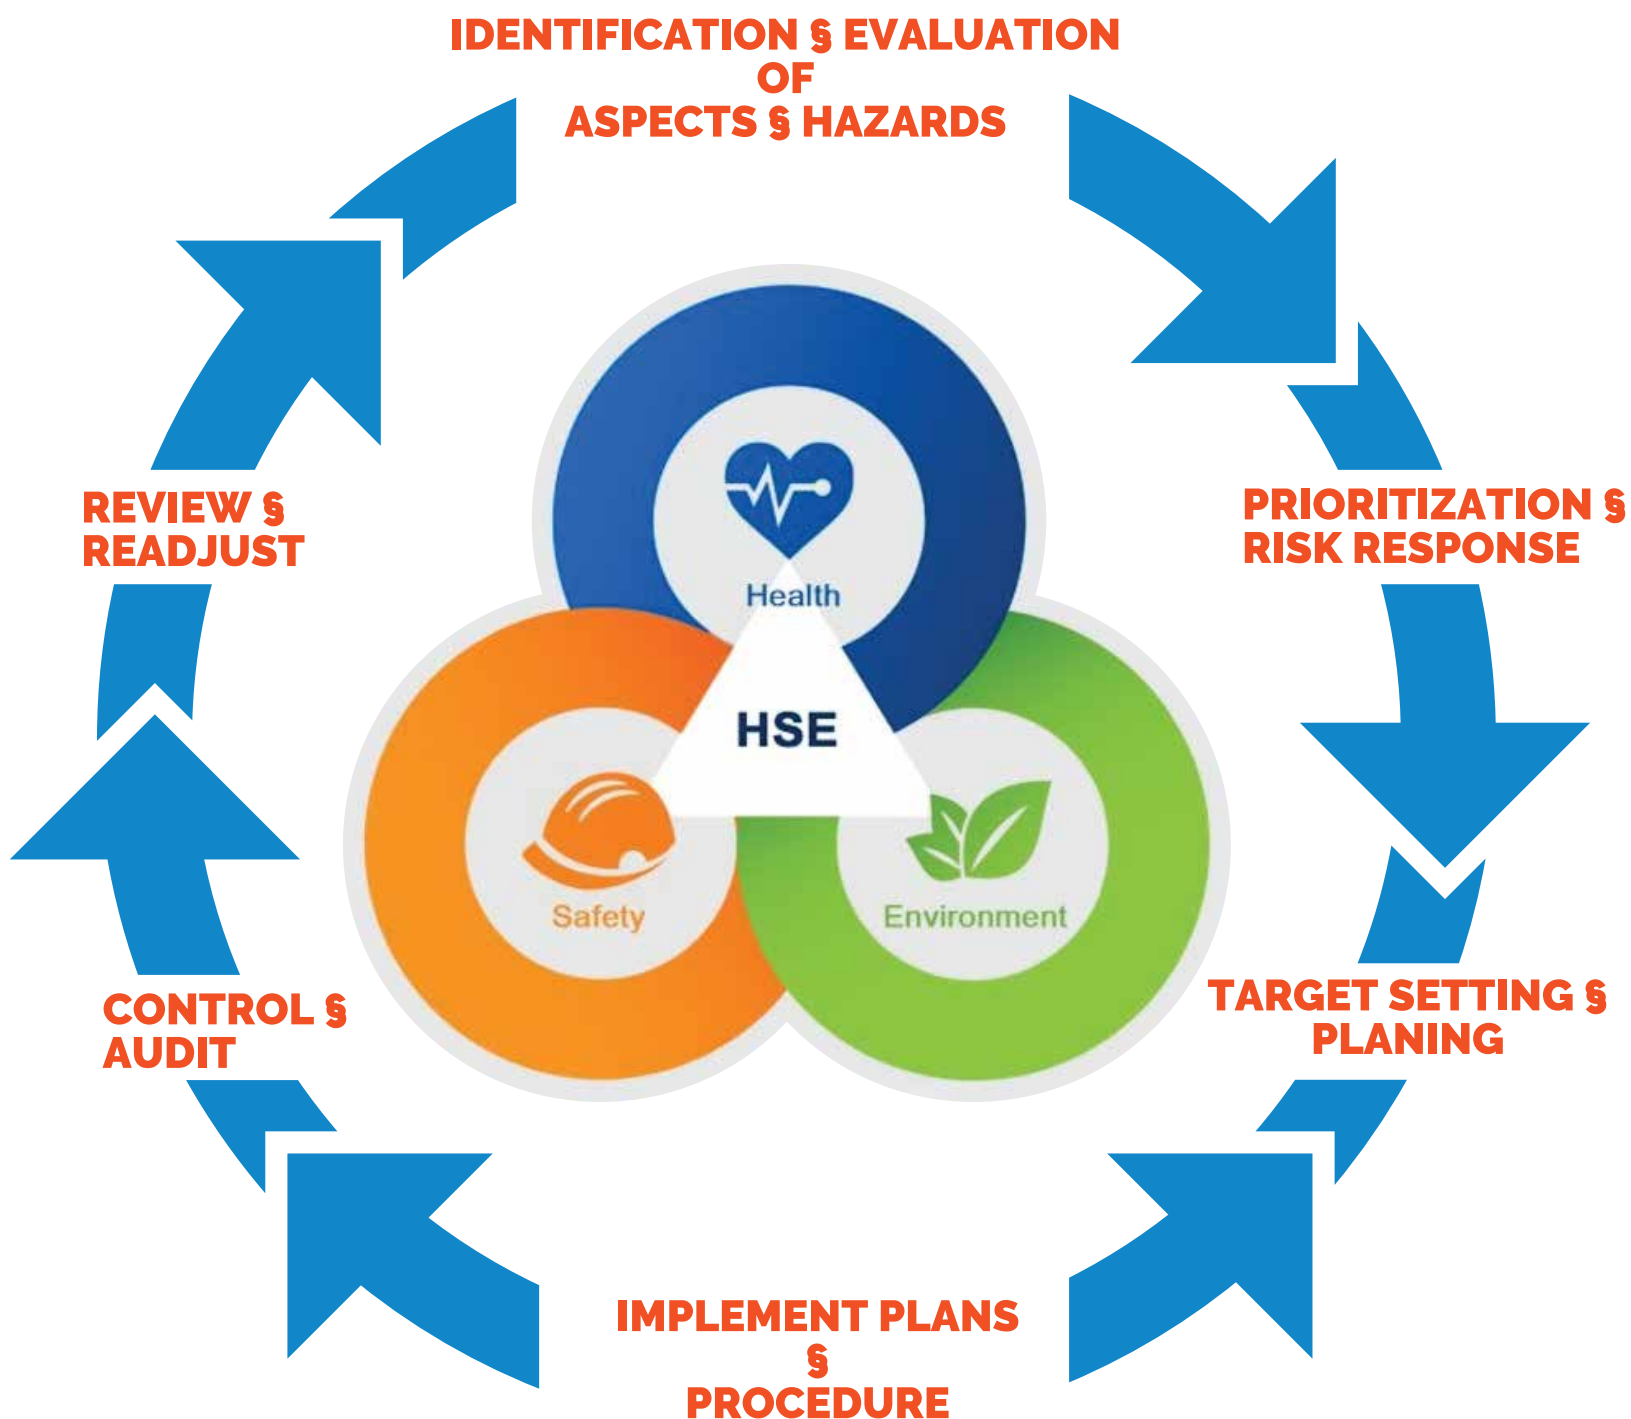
IDENTIFICATION § EVALUATION OF ASPECTS § HAZARDS

PRIORITIZATION § RISK RESPONSE

TARGET SETTING § PLANING

IMPLEMENT PLANS § PROCEDURE

CONTROL § AUDIT

REVIEW § READJUST

Health

HSE

Safety

Environment